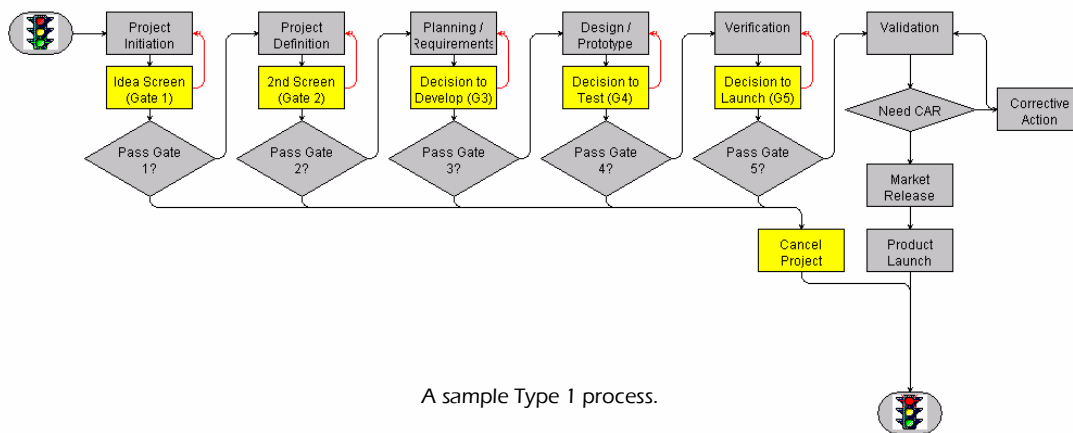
Project Initiation

Idea Screen (Gate 1)

Pass Gate 1?

Project Definition

2nd Screen (Gate 2)

Pass Gate 2?

Planning / Requirements

Decision to Develop (G3)

Pass Gate 3?

Design / Prototype

Decision to Test (G4)

Pass Gate 4?

Verification

Decision to Launch (G5)

Pass Gate 5?

Validation

Need CAR

Corrective Action

Market Release

Product Launch

Cancel Project

A sample Type 1 process.